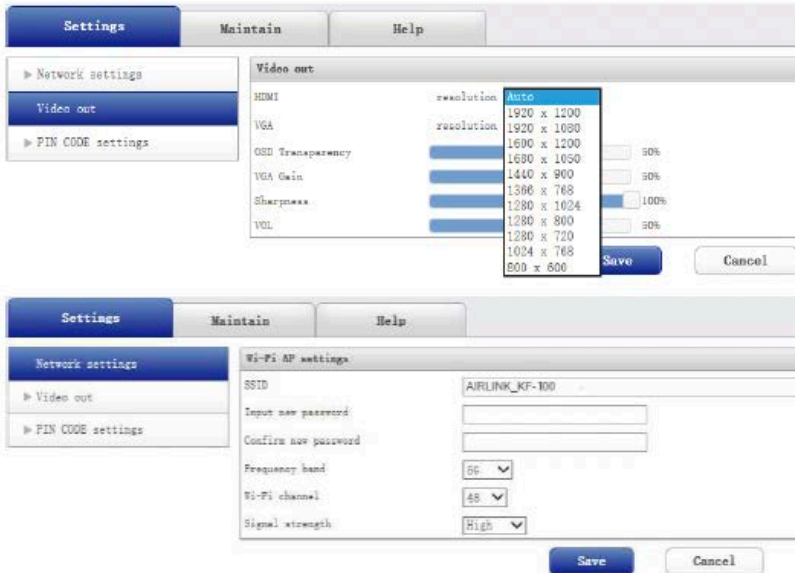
Settings | Maintain | Help

▶ Network settings
Video out
▶ PIN CODE settings

Video out

HDMI resolution Auto
VGA resolution
OSD Transparency 50%
VGA Gain 50%
Sharpness 100%
VOL 50%

Auto
1920 x 1200
1920 x 1080
1600 x 1200
1680 x 1050
1440 x 900
1366 x 768
1280 x 1024
1280 x 800
1280 x 720
1024 x 768
800 x 600

Save
Cancel

Settings | Maintain | Help

Network settings
▶ Video out
▶ PIN CODE settings

Wi-Fi AP settings

SSID AIRLINK_KF-100
Input new password
Confirm new password
Frequency band 5G
Wi-Fi channel 48
Signal strength High

Save
Cancel